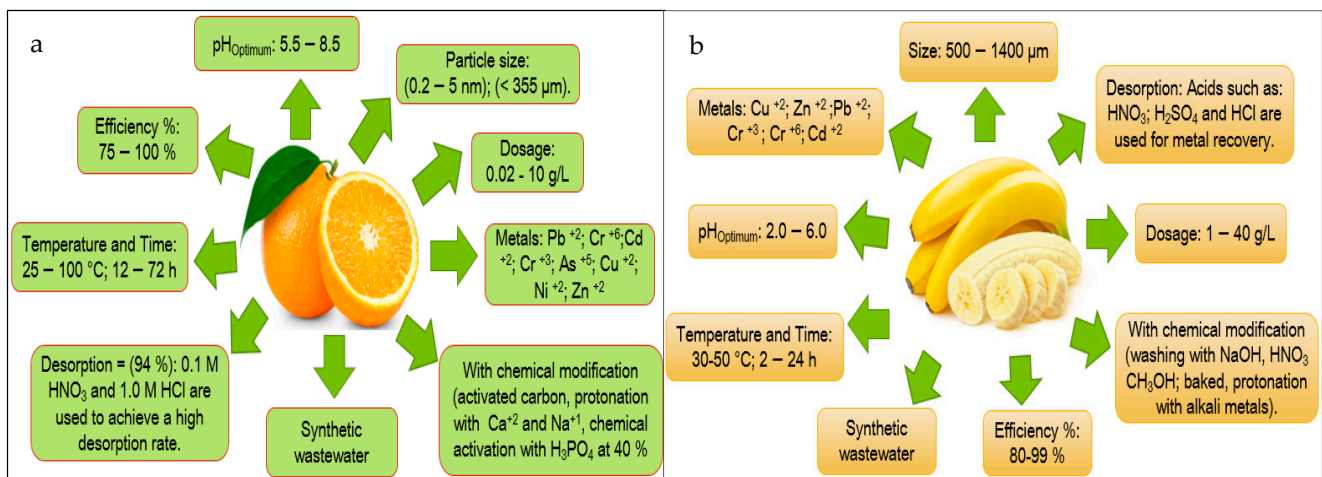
a

$pH_{Optimum}$: 5.5 – 8.5

Particle size: (0.2 – 5 nm); (< 355 µm).

Efficiency %: 75 – 100 %

Dosage: 0.02 - 10 g/L

Temperature and Time: 25 – 100 °C; 12 – 72 h

Metals: Pb $^{+2}$; Cr $^{+6}$;Cd $^{+2}$; Cr $^{+3}$; As $^{+5}$; Cu $^{+2}$; Ni $^{+2}$; Zn $^{+2}$

Desorption = (94 %): 0.1 M $HNO_3$ and 1.0 M HCl are used to achieve a high desorption rate.

Synthetic wastewater

With chemical modification (activated carbon, protonation with $Ca^{+2}$ and $Na^{+1}$, chemical activation with $H_3PO_4$ at 40 %

b

Size: 500 – 1400 µm

Metals: Cu $^{+2}$; Zn $^{+2}$;Pb $^{+2}$; Cr $^{+3}$ ; Cr $^{+6}$; Cd $^{+2}$

Desorption: Acids such as: $HNO_3$; $H_2SO_4$ and HCl are used for metal recovery.

$pH_{Optimum}$: 2.0 – 6.0

Dosage: 1 – 40 g/L

Temperature and Time: 30-50 °C; 2 – 24 h

With chemical modification (washing with NaOH, $HNO_3$ $CH_3OH$; baked, protonation with alkali metals).

Synthetic wastewater

Efficiency %: 80-99 %